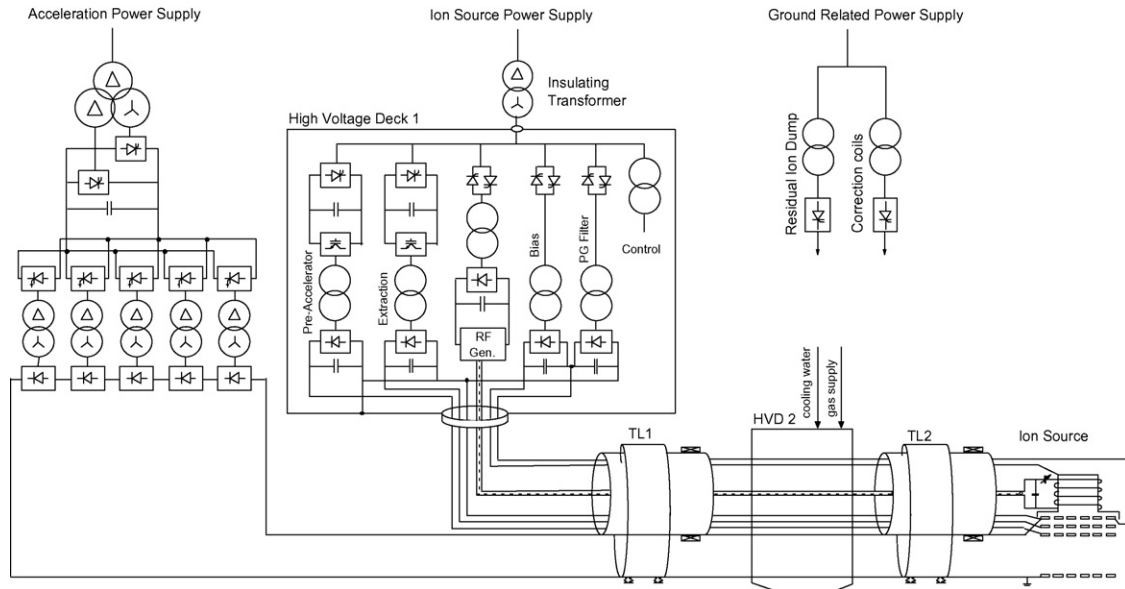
Acceleration Power Supply

Ion Source Power Supply

Insulating Transformer

Ground Related Power Supply

High Voltage Deck 1

Residual Ion Dump

Correction coils

Pre-Accelerator

Extraction

Bias

PG Filter

Control

RF Gen.

cooling water

gas supply

HVD 2

TL1

TL2

Ion Source